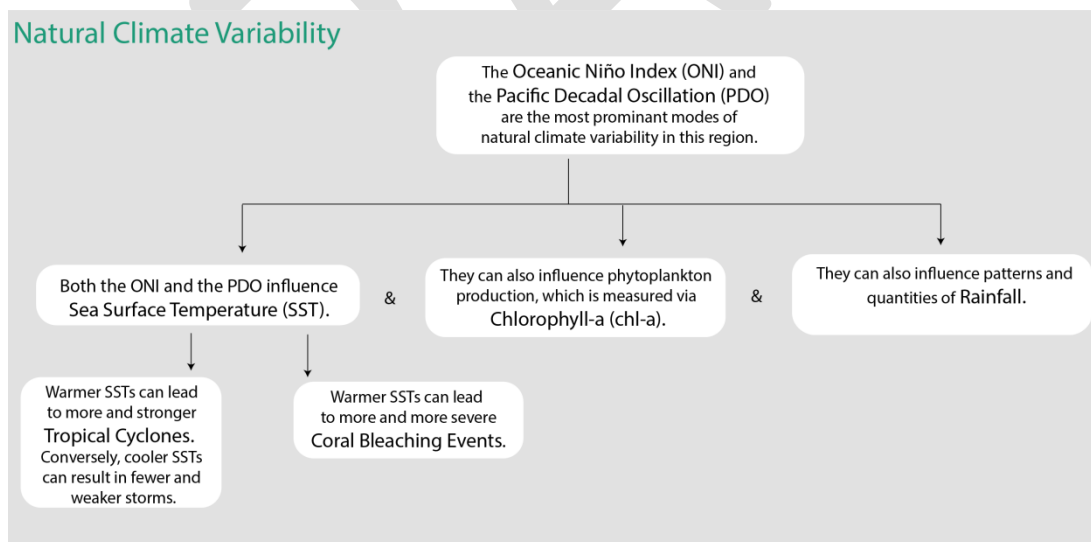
Natural Climate Variability

The Oceanic Niño Index (ONI) and the Pacific Decadal Oscillation (PDO) are the most prominant modes of natural climate variability in this region.

Both the ONI and the PDO influence Sea Surface Temperature (SST).

&

They can also influence phytoplankton production, which is measured via Chlorophyll-a (chl-a).

&

They can also influence patterns and quantities of Rainfall.

Warmer SSTs can lead to more and stronger Tropical Cyclones. Conversely, cooler SSTs can result in fewer and weaker storms.

Warmer SSTs can lead to more and more severe Coral Bleaching Events.